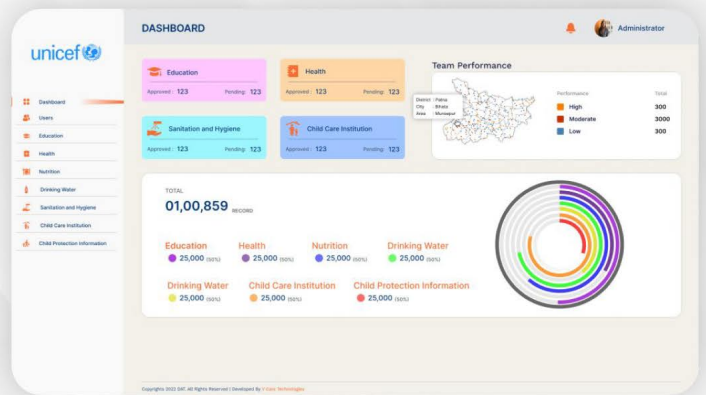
unicef

Dashboard
Users
Education
Health
Nutrition
Drinking Water
Sanitation and Hygiene
Child Care Institution
Child Protection Information

DASHBOARD

Administrator

Education
Approved : 123 Pending: 123

Health
Approved : 123 Pending: 123

Sanitation and Hygiene
Approved : 123 Pending: 123

Child Care Institution
Approved : 123 Pending: 123

Team Performance

District : Patna
City : Bihata
Area : Munsepur

| Performance | Total |
|---|---|
| High | 300 |
| Moderate | 3000 |
| Low | 500 |

TOTAL
01,00,859 RECORD

Education
25,000 (50%)

Health
25,000 (50%)

Nutrition
25,000 (50%)

Drinking Water
25,000 (50%)

Drinking Water
25,000 (50%)

Child Care Institution
25,000 (50%)

Child Protection Information
25,000 (50%)

Copyrights 2022 SWT. All Rights Reserved | Developed By V Cent Technologies